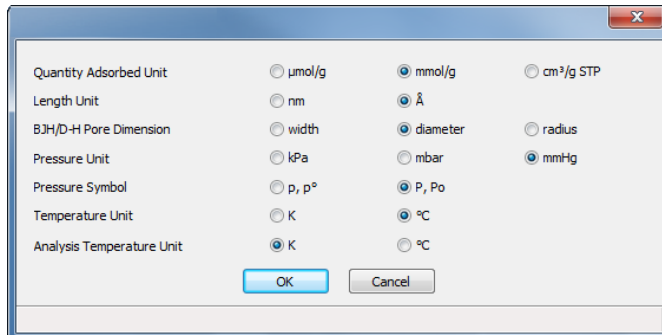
| | | | |
|---|---|---|---|
| Quantity Adsorbed Unit | µmol/g | mmol/g | cm³/g STP |
| Length Unit | nm | Å | |
| BJH/D-H Pore Dimension | width | diameter | radius |
| Pressure Unit | kPa | mbar | mmHg |
| Pressure Symbol | p, p° | P, Po | |
| Temperature Unit | K | °C | |
| Analysis Temperature Unit | K | °C | |

OK Cancel